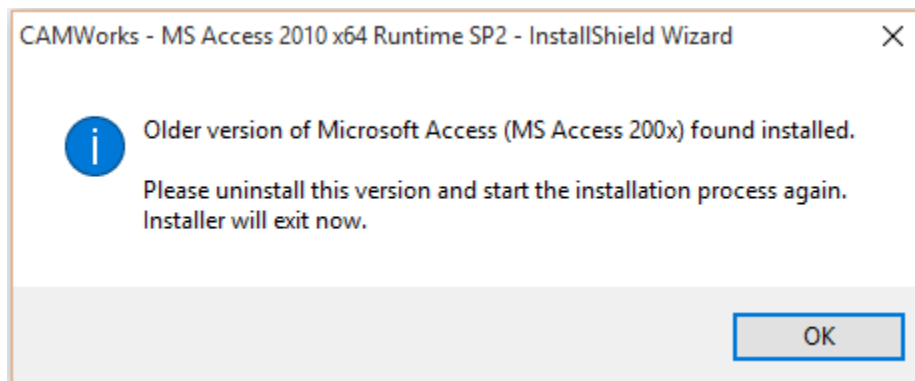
CAMWorks - MS Access 2010 x64 Runtime SP2 - InstallShield Wizard

×

Older version of Microsoft Access (MS Access 200x) found installed.

Please uninstall this version and start the installation process again. Installer will exit now.

OK